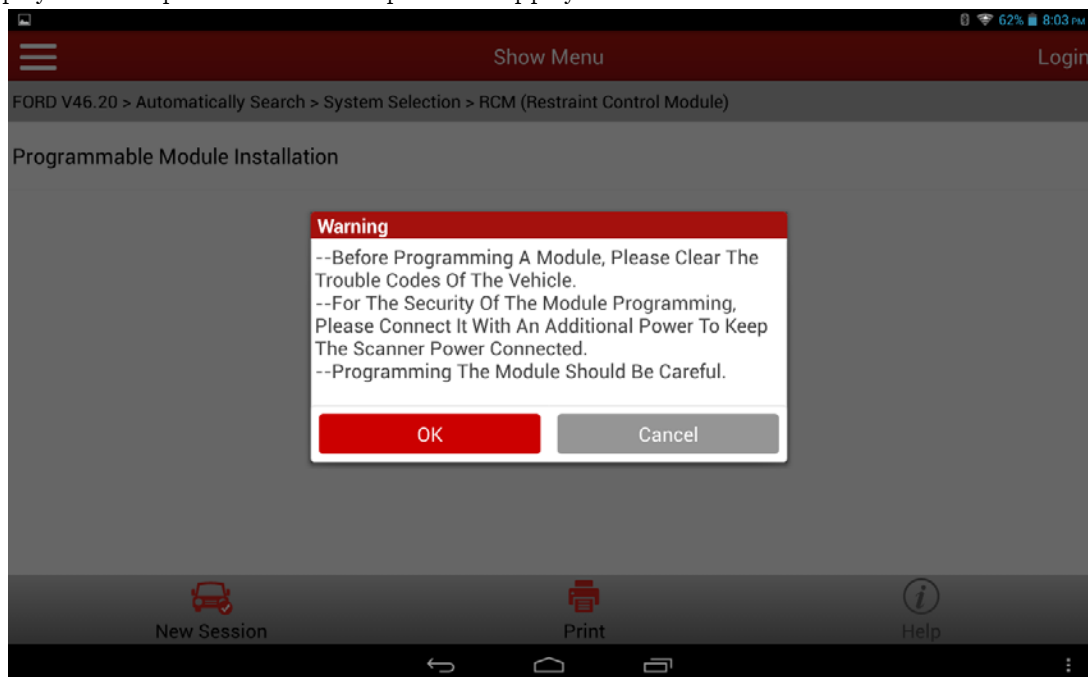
62% 8:03 PM

Show Menu

Login

FORD V46.20 > Automatically Search > System Selection > RCM (Restraint Control Module)

Programmable Module Installation

Warning

--Before Programming A Module, Please Clear The Trouble Codes Of The Vehicle.
--For The Security Of The Module Programming, Please Connect It With An Additional Power To Keep The Scanner Power Connected.
--Programming The Module Should Be Careful.

OK

Cancel

New Session

Print

Help